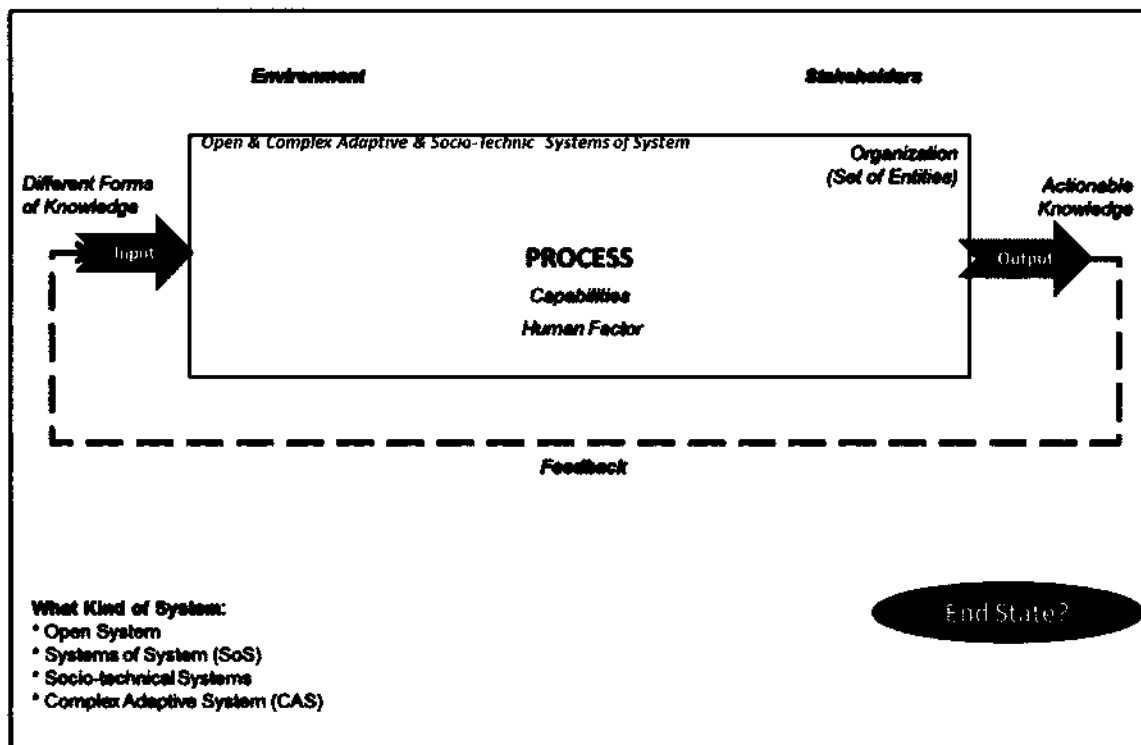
Environment

Stakeholders

Open & Complex Adaptive & Socio-Technic Systems of System

Organization (Set of Entities)

Different Forms of Knowledge

Input

PROCESS

Capabilities

Human Factor

Output

Actionable Knowledge

Feedback

What Kind of System:
* Open System
* Systems of System (SoS)
* Socio-technical Systems
* Complex Adaptive System (CAS)

End State?